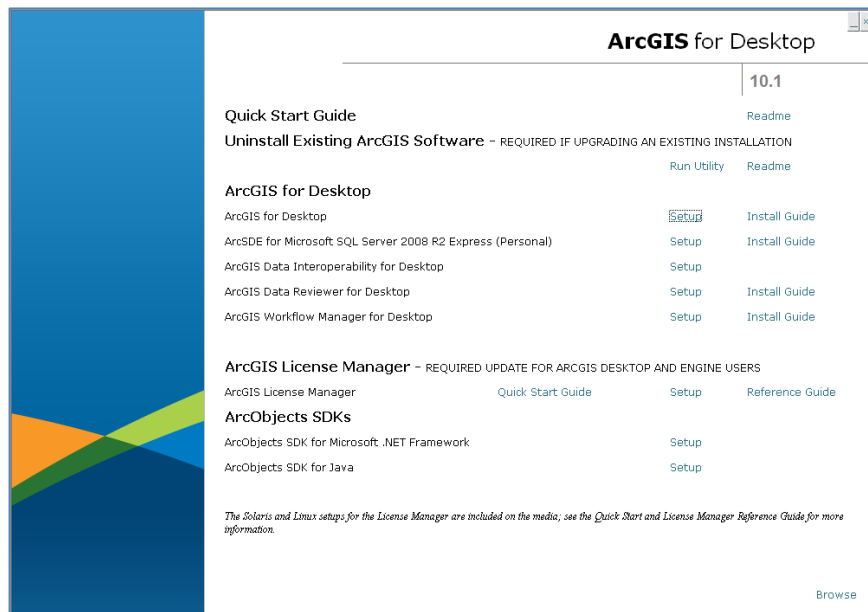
ArcGIS for Desktop

10.1

Quick Start Guide Readme

Uninstall Existing ArcGIS Software - REQUIRED IF UPGRADING AN EXISTING INSTALLATION

Run Utility Readme

ArcGIS for Desktop

ArcGIS for Desktop Setup Install Guide

ArcSDE for Microsoft SQL Server 2008 R2 Express (Personal) Setup Install Guide

ArcGIS Data Interoperability for Desktop Setup

ArcGIS Data Reviewer for Desktop Setup Install Guide

ArcGIS Workflow Manager for Desktop Setup Install Guide

ArcGIS License Manager - REQUIRED UPDATE FOR ARCGIS DESKTOP AND ENGINE USERS

ArcGIS License Manager Quick Start Guide Setup Reference Guide

ArcObjects SDKs

ArcObjects SDK for Microsoft .NET Framework Setup

ArcObjects SDK for Java Setup

The Solaris and Linux setups for the License Manager are included on the media; see the Quick Start and License Manager Reference Guide for more information.

Browse